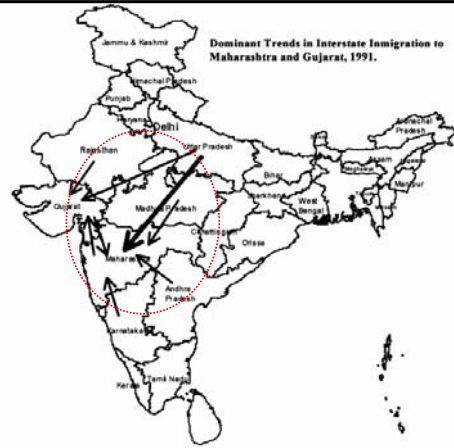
Dominant Trends in Interstate Inmigration to Maharashtra and Gujarat, 1991.

Jammu & Kashmir

Himachal Pradesh

Punjab

Haryana

Delhi

Uttar Pradesh

Rajasthan

Arunachal Pradesh

Assam

Nagaland

Meghalaya

Manipur

Bihar

Jharkhand

West Bengal

Gujarat

Madhya Pradesh

Chhattisgarh

Orissa

Maharashtra

Andhra Pradesh

Karnataka

Kerala

Tamil Nadu